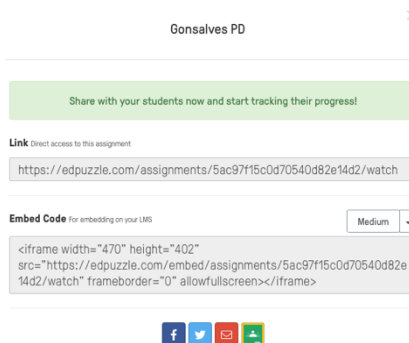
Gonsalves PD

Share with your students now and start tracking their progress!

Link Direct access to this assignment

https://edpuzzle.com/assignments/5ac97f15c0d70540d82e14d2/watch

Embed Code For embedding on your LMS

Medium

<iframe width="470" height="402" src="https://edpuzzle.com/embed/assignments/5ac97f15c0d70540d82e14d2/watch" frameborder="0" allowfullscreen></iframe>